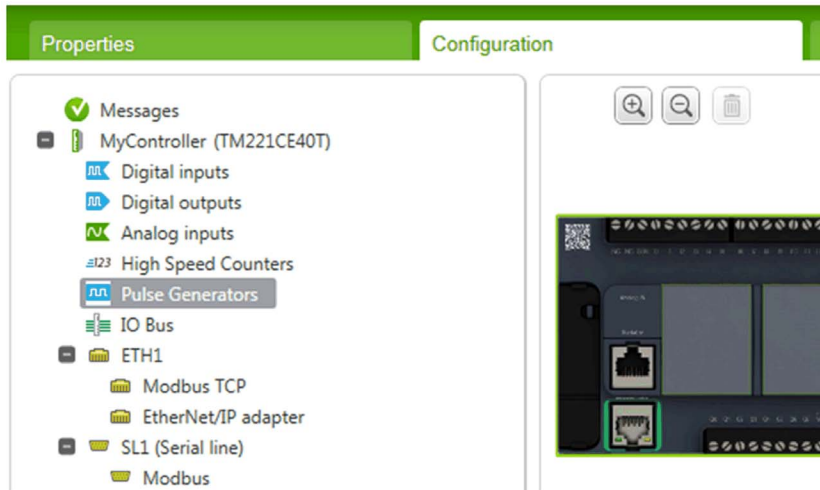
Properties
Configuration

Messages
MyController (TM221CE40T)
Digital inputs
Digital outputs
Analog inputs
High Speed Counters
Pulse Generators
IO Bus
ETH1
Modbus TCP
EtherNet/IP adapter
SL1 (Serial line)
Modbus